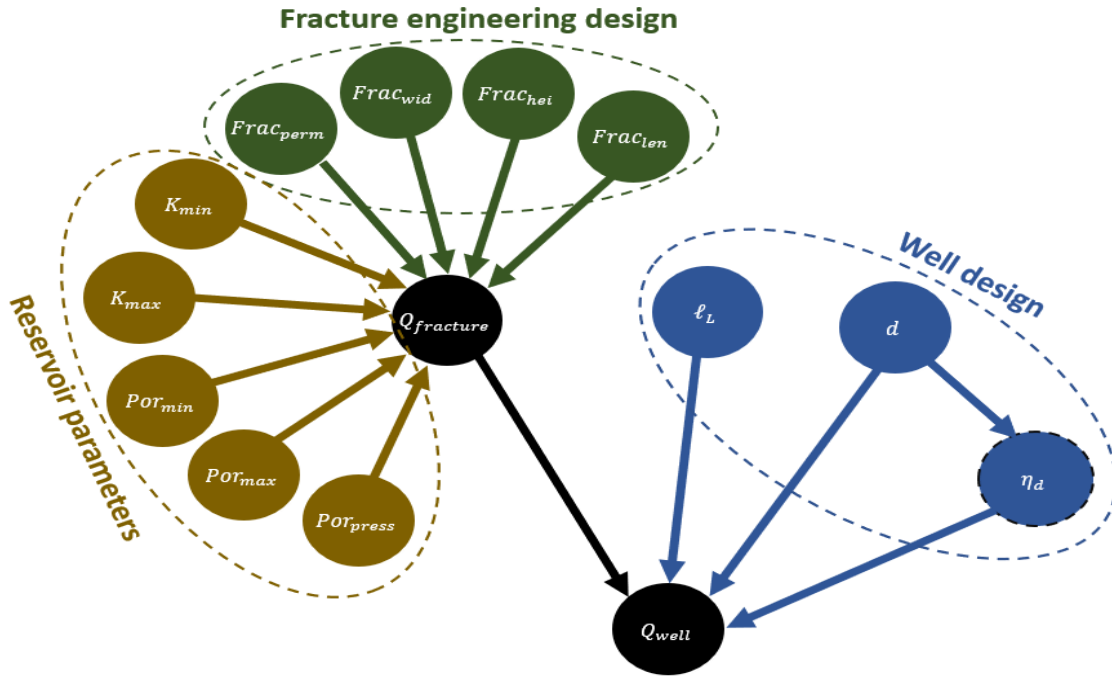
Fracture engineering design

$Frac_{perm}$

$Frac_{wid}$

$Frac_{hei}$

$Frac_{len}$

Reservoir parameters

$K_{min}$

$K_{max}$

$Por_{min}$

$Por_{max}$

$Por_{press}$

$Q_{fracture}$

Well design

$\ell_L$

$d$

$\eta_d$

$Q_{well}$